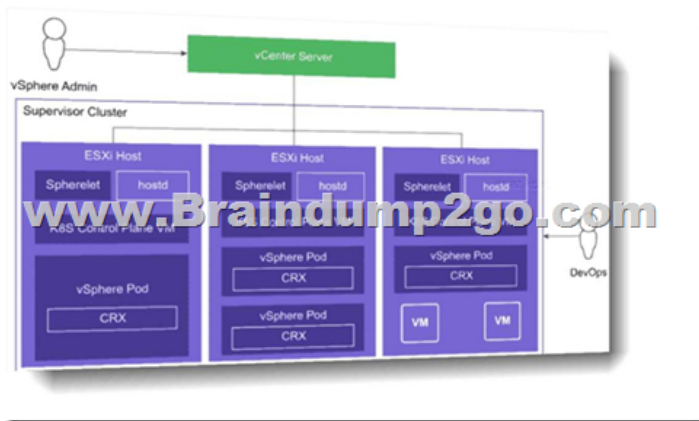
vSphere Admin

vCenter Server

Supervisor Cluster

ESXi Host

Spherelet

hostd

K8S Control Plane VM

vSphere Pod

CRX

ESXi Host

Spherelet

hostd

vSphere Pod

CRX

vSphere Pod

CRX

ESXi Host

Spherelet

hostd

vSphere Pod

CRX

VM

VM

DevOps

www.Braindump2go.com